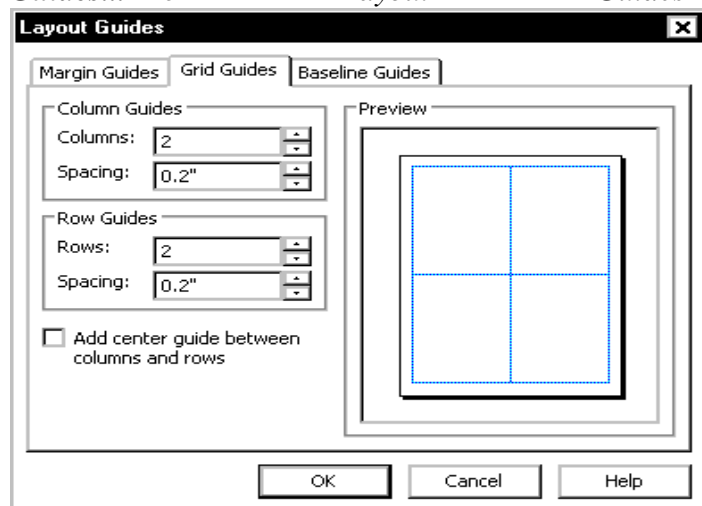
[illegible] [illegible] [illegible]

Layout Guides

Margin Guides | Grid Guides | Baseline Guides

Column Guides
Columns: 2
Spacing: 0.2"

Row Guides
Rows: 2
Spacing: 0.2"

Add center guide between columns and rows

Preview

OK | Cancel | Help